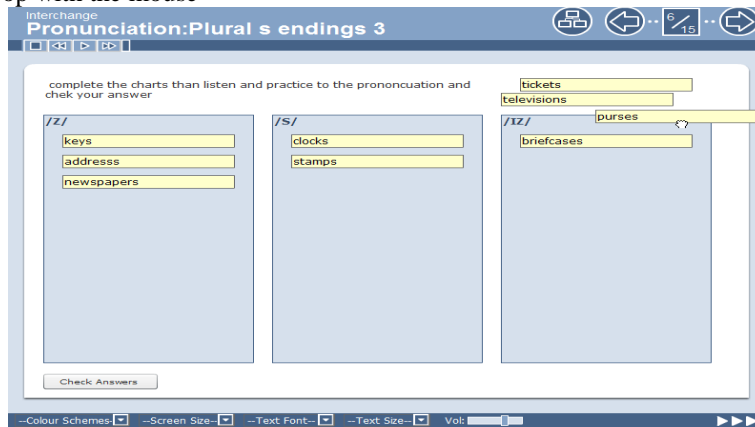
op with the mouse

Interchange
Pronunciation:Plural s endings 3

6/15

complete the charts than listen and practice to the prononcuation and chek your answer

tickets
televisions
purses

/Z/
keys
addresss
newspapers

/S/
clocks
stamps

/IZ/
briefcases

Check Answers

--Colour Schemes-- --Screen Size-- --Text Font-- --Text Size-- Vol: